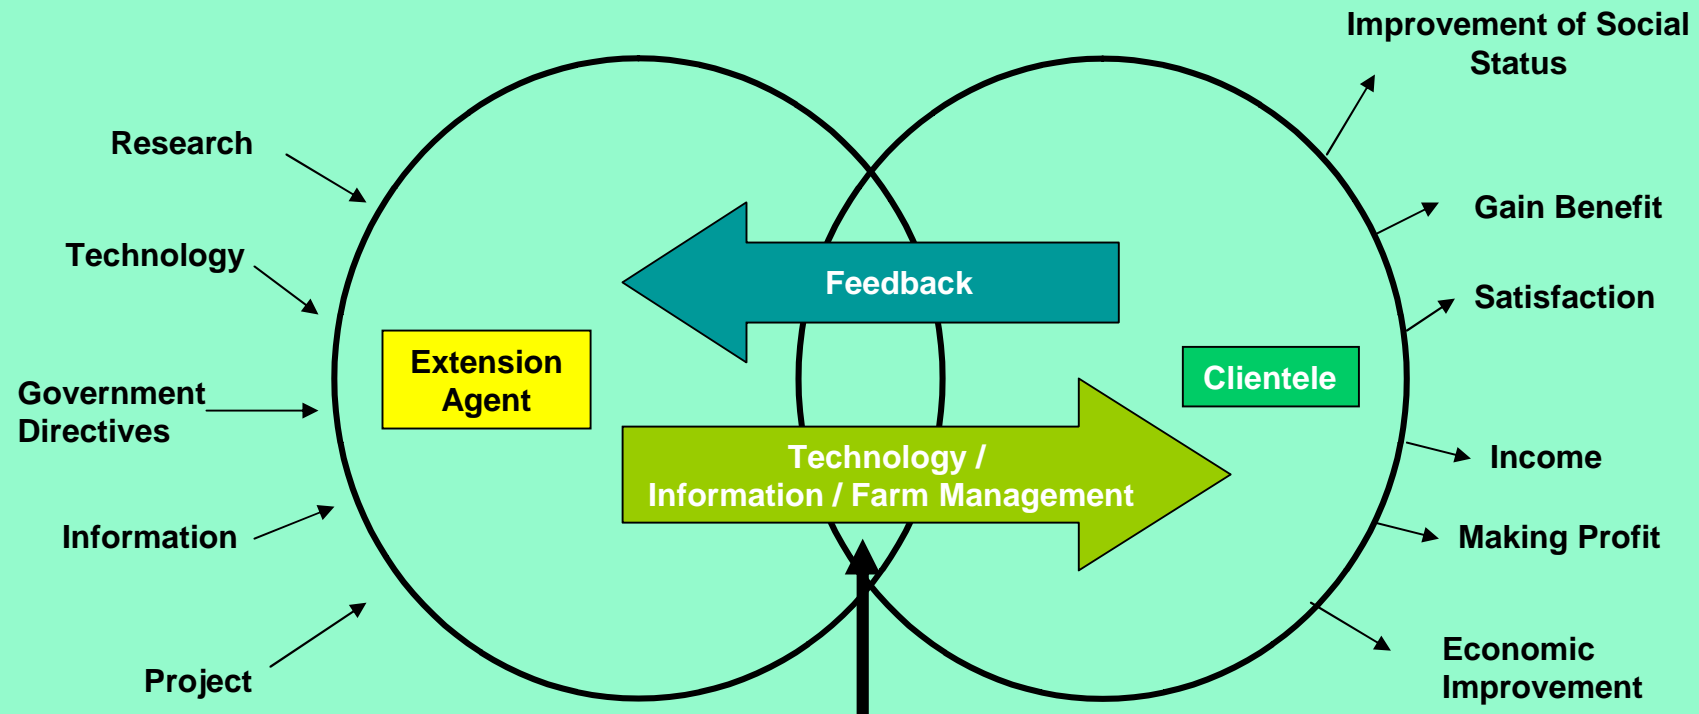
Research

Technology

Government Directives

Information

Project

Extension Agent

Feedback

Technology / Information / Farm Management

Clientele

Improvement of Social Status

Gain Benefit

Satisfaction

Income

Making Profit

Economic Improvement